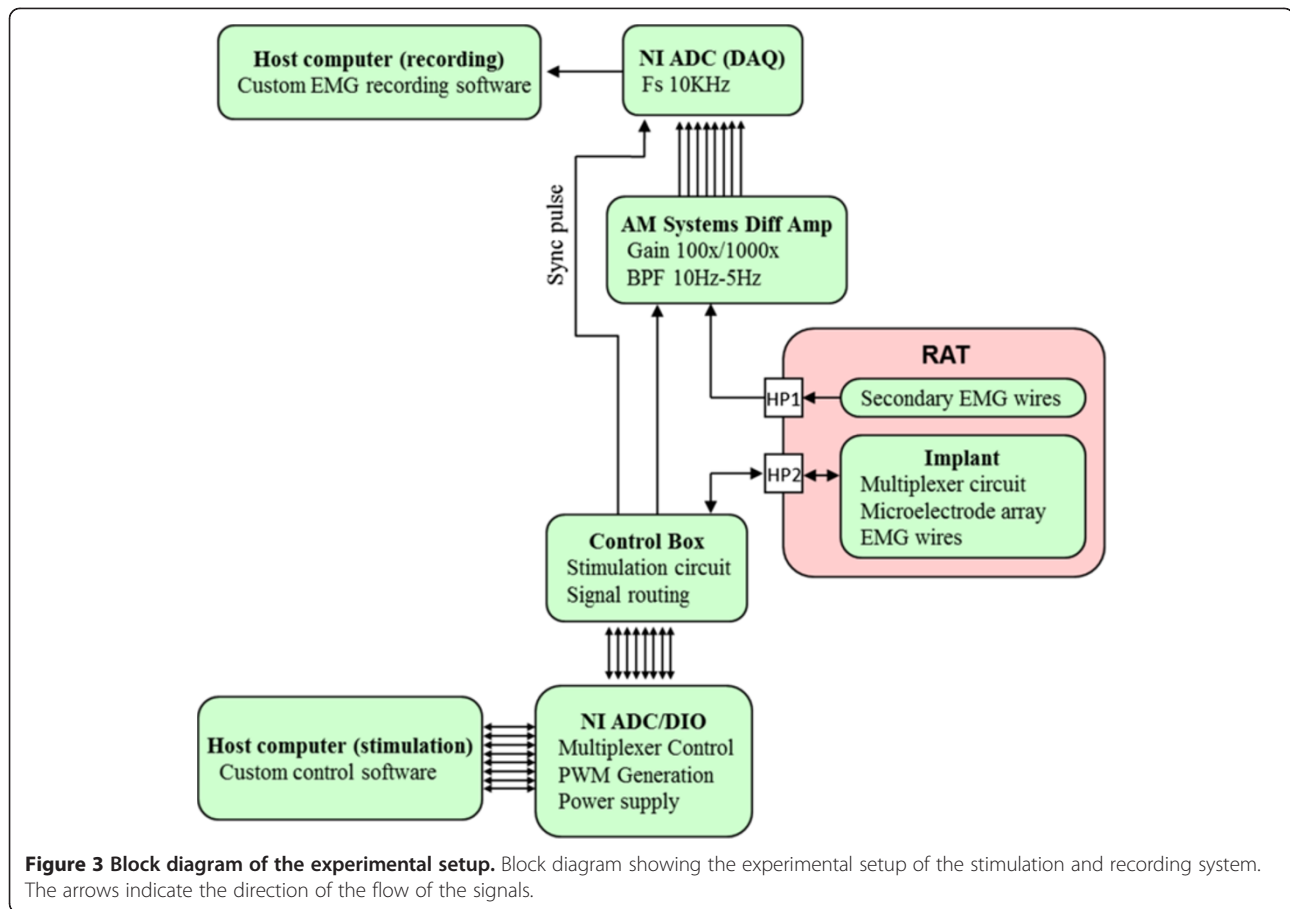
Host computer (recording)
Custom EMG recording software

NI ADC (DAQ)
Fs 10KHz

Sync pulse

AM Systems Diff Amp
Gain 100x/1000x
BPF 10Hz-5Hz

RAT

HP1

Secondary EMG wires

HP2

Implant
Multiplexer circuit
Microelectrode array
EMG wires

Control Box
Stimulation circuit
Signal routing

Host computer (stimulation)
Custom control software

NI ADC/DIO
Multiplexer Control
PWM Generation
Power supply

**Figure 3 Block diagram of the experimental setup.** Block diagram showing the experimental setup of the stimulation and recording system. The arrows indicate the direction of the flow of the signals.